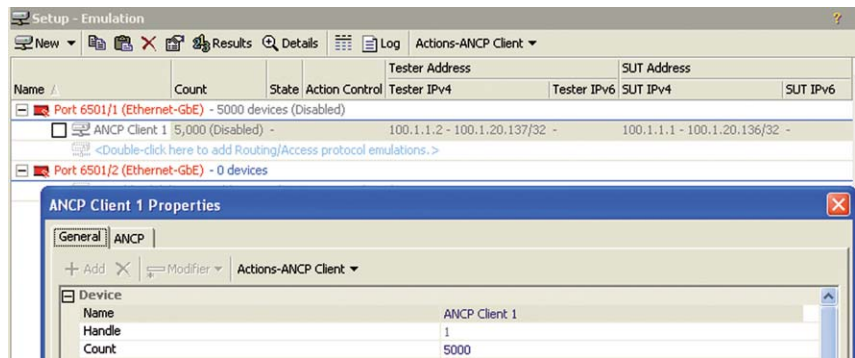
Setup - Emulation

?

New ▾ Results Details Log Actions-ANCP Client ▾

| Name | Count | State | Action Control | Tester Address Tester IPv4 | Tester IPv6 | SUT Address SUT IPv4 | SUT IPv6 |
|---|---|---|---|---|---|---|---|
| Port 6501/1 (Ethernet-GbE) - 5000 devices (Disabled) | | | | | | | |
| ANCP Client 1 | 5,000 (Disabled) | - | | 100.1.1.2 - 100.1.20.137/32 | - | 100.1.1.1 - 100.1.20.136/32 | - |
| <Double-click here to add Routing/Access protocol emulations.> | | | | | | | |
| Port 6501/2 (Ethernet-GbE) - 0 devices | | | | | | | |

ANCP Client 1 Properties

General ANCP

+ Add ✕ Modifier ▾ Actions-ANCP Client ▾

| Device | |
|---|---|
| Name | ANCP Client 1 |
| Handle | 1 |
| Count | 5000 |